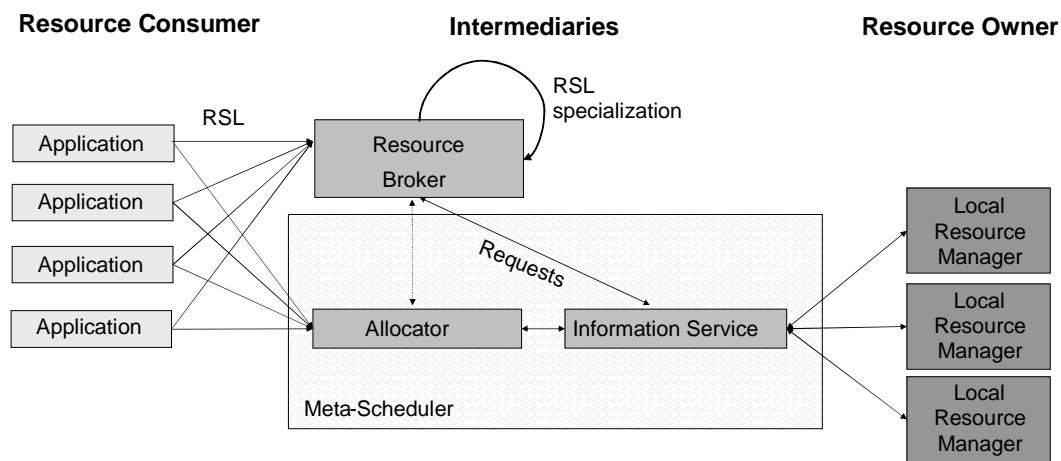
Resource Consumer

Intermediaries

Resource Owner

RSL

RSL specialization

Application

Application

Application

Application

Resource Broker

Requests

Allocator

Information Service

Meta-Scheduler

Local Resource Manager

Local Resource Manager

Local Resource Manager